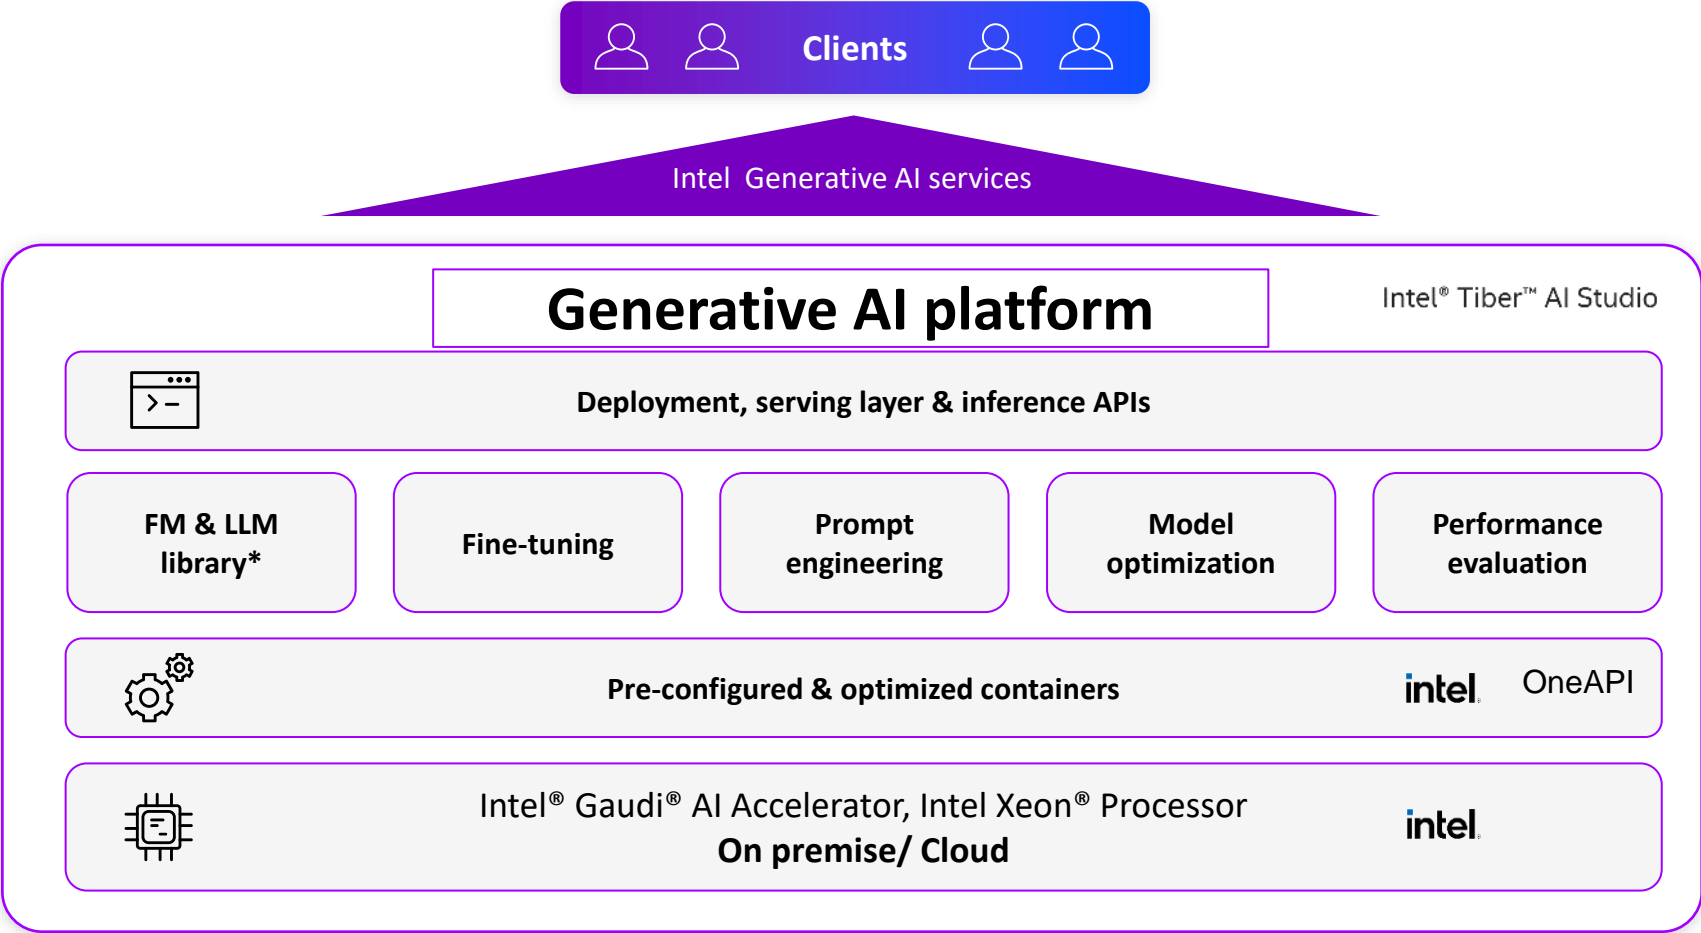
Clients

Intel Generative AI services

Generative AI platform

Intel® Tiber™ AI Studio

Deployment, serving layer & inference APIs

FM & LLM library*

Fine-tuning

Prompt engineering

Model optimization

Performance evaluation

Pre-configured & optimized containers

intel.

OneAPI

Intel® Gaudi® AI Accelerator, Intel Xeon® Processor
On premise/ Cloud

intel.